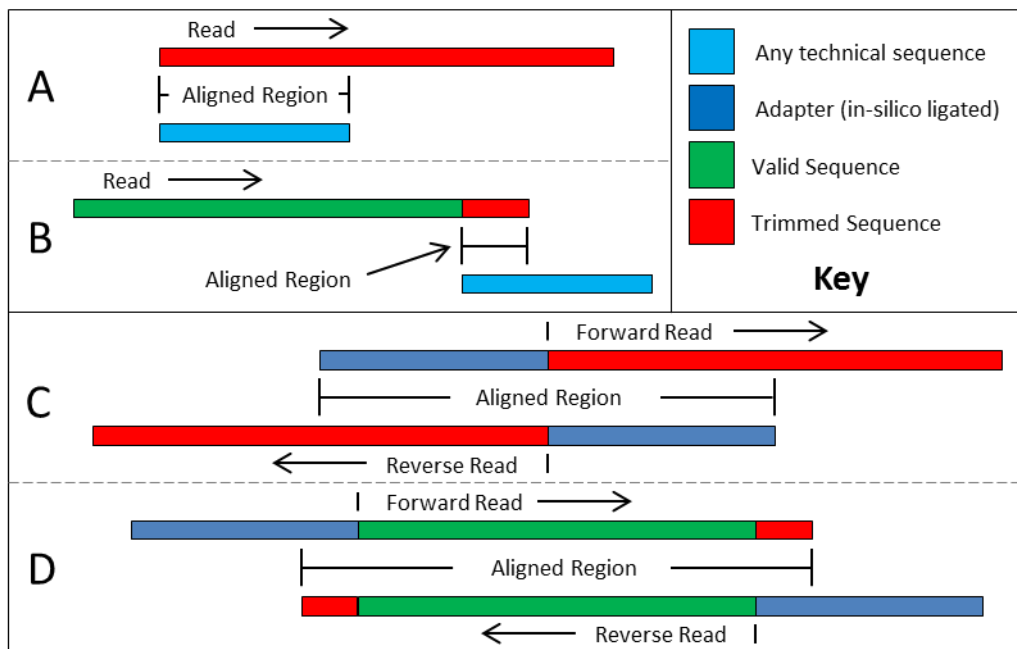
Read

A

Aligned Region

Read

B

Aligned Region

Any technical sequence

Adapter (in-silico ligated)

Valid Sequence

Trimmed Sequence

Key

Forward Read

C

Aligned Region

Reverse Read

Forward Read

D

Aligned Region

Reverse Read